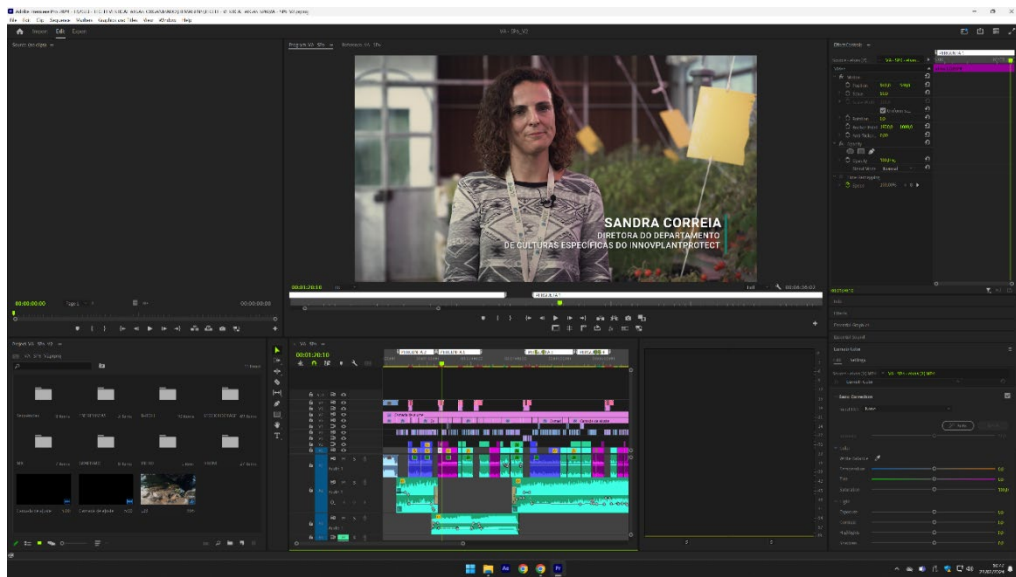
SANDRA CORREIA
DIRETORA DO DEPARTAMENTO
DE CULTURAS ESPECÍFICAS DO INNOVPLANTPROTECT

File Edit Clip Sequence Markers Graphics and Titles View Window Help

Import Edit Export

00:00:00:00

00:01:20:16

00:01:20:16

Effect Controls

Video

Motion

Position

Scale

Rotation

Opacity

Lumetri Color

Basic Correction

Color

Light